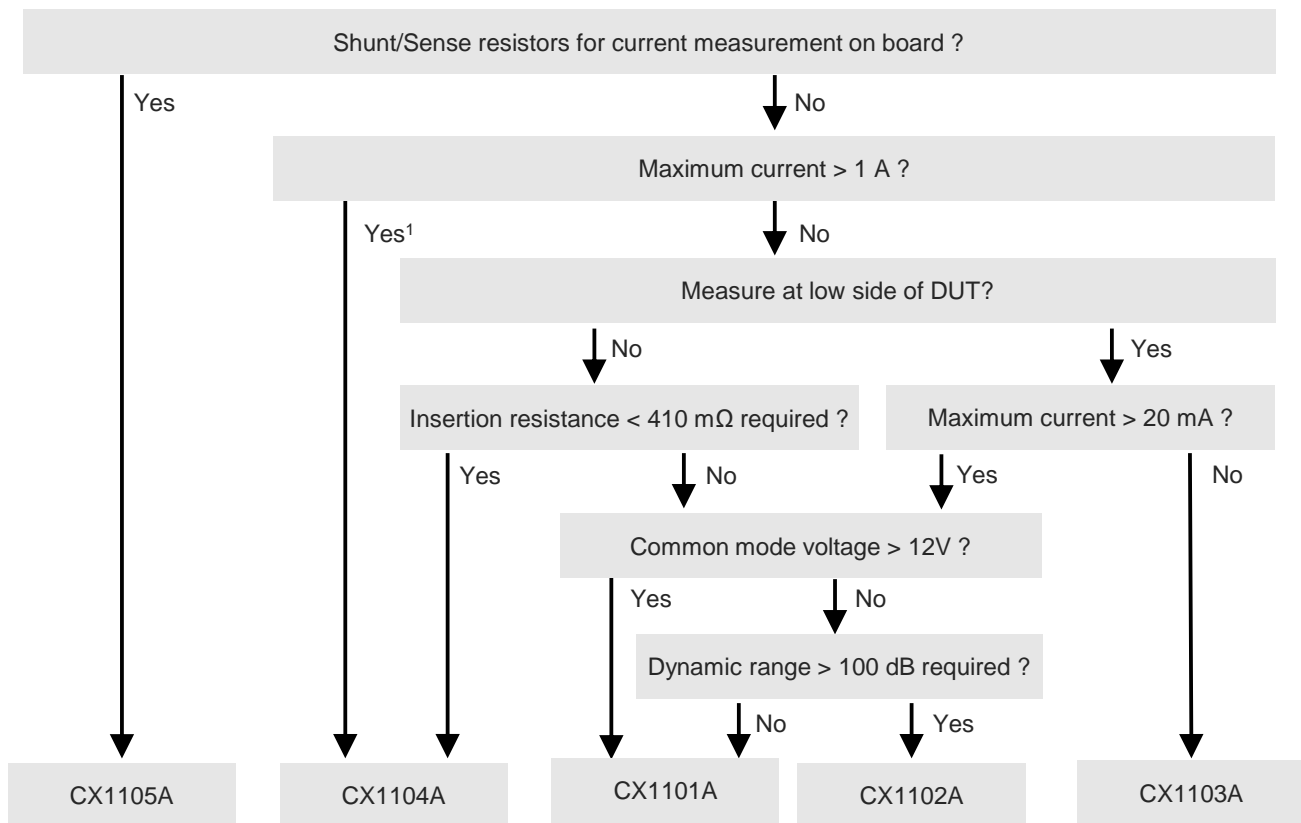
Shunt/Sense resistors for current measurement on board ?

Yes

No

Maximum current > 1 A ?

Yes$^1$

No

Measure at low side of DUT?

No

Yes

Insertion resistance < 410 mΩ required ?

Maximum current > 20 mA ?

Yes

No

Yes

No

Common mode voltage > 12V ?

Yes

No

Dynamic range > 100 dB required ?

No

Yes

CX1105A

CX1104A

CX1101A

CX1102A

CX1103A